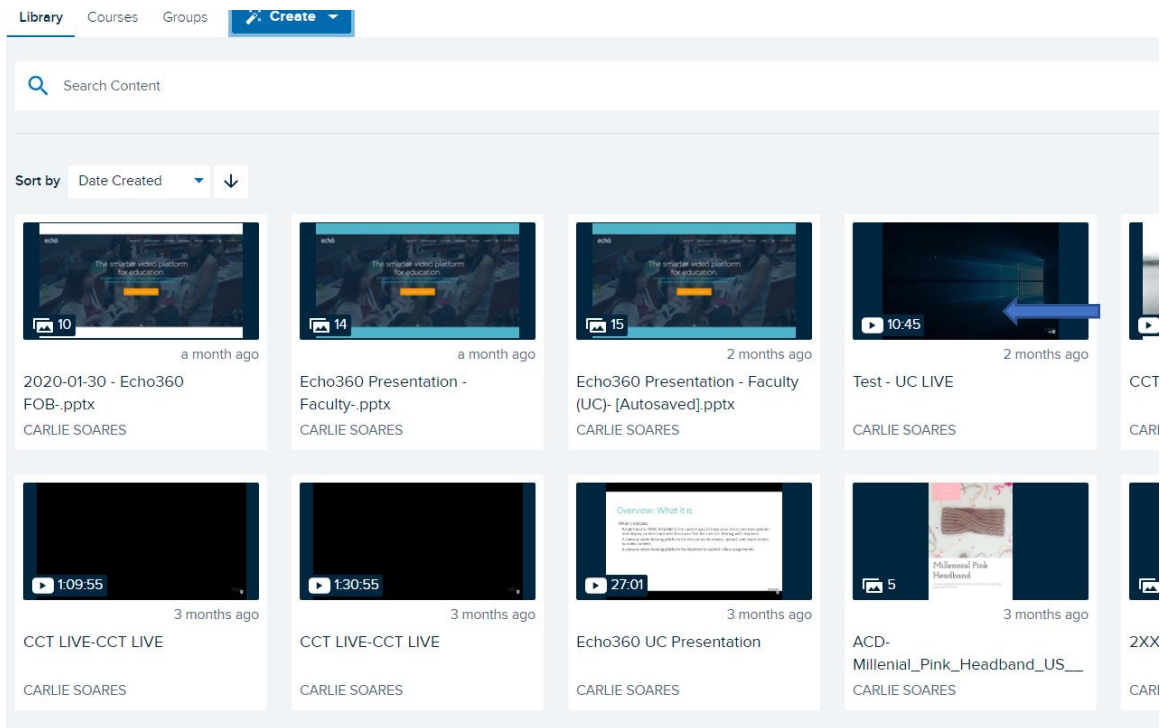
Library Courses Groups Create

Search Content

Sort by Date Created

echo
The smarter video platform for education.
10
a month ago
2020-01-30 - Echo360 FOB-.pptx
CARLIE SOARES

echo
The smarter video platform for education.
14
a month ago
Echo360 Presentation - Faculty-.pptx
CARLIE SOARES

echo
The smarter video platform for education.
15
2 months ago
Echo360 Presentation - Faculty (UC)- [Autosaved].pptx
CARLIE SOARES

10:45
2 months ago
Test - UC LIVE
CARLIE SOARES

CCT
CARI

1:09:55
3 months ago
CCT LIVE-CCT LIVE
CARLIE SOARES

1:30:55
3 months ago
CCT LIVE-CCT LIVE
CARLIE SOARES

Overview: What it is
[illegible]
27:01
3 months ago
Echo360 UC Presentation
CARLIE SOARES

Millennial Pink Headband
5
3 months ago
ACD-Millenial_Pink_Headband_US__
CARLIE SOARES

2XX
CARI